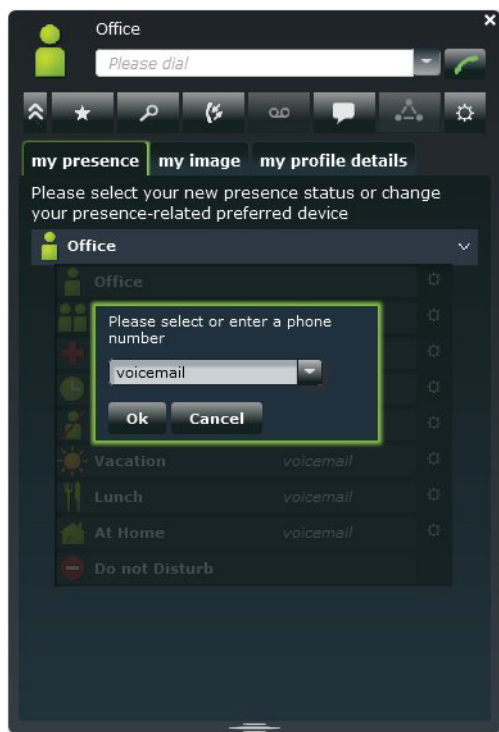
Office

Please dial

my presence | my image | my profile details

Please select your new presence status or change your presence-related preferred device

Office

Office

Please select or enter a phone number

voicemail

Ok Cancel

Vacation voicemail

Lunch voicemail

At Home voicemail

Do not Disturb